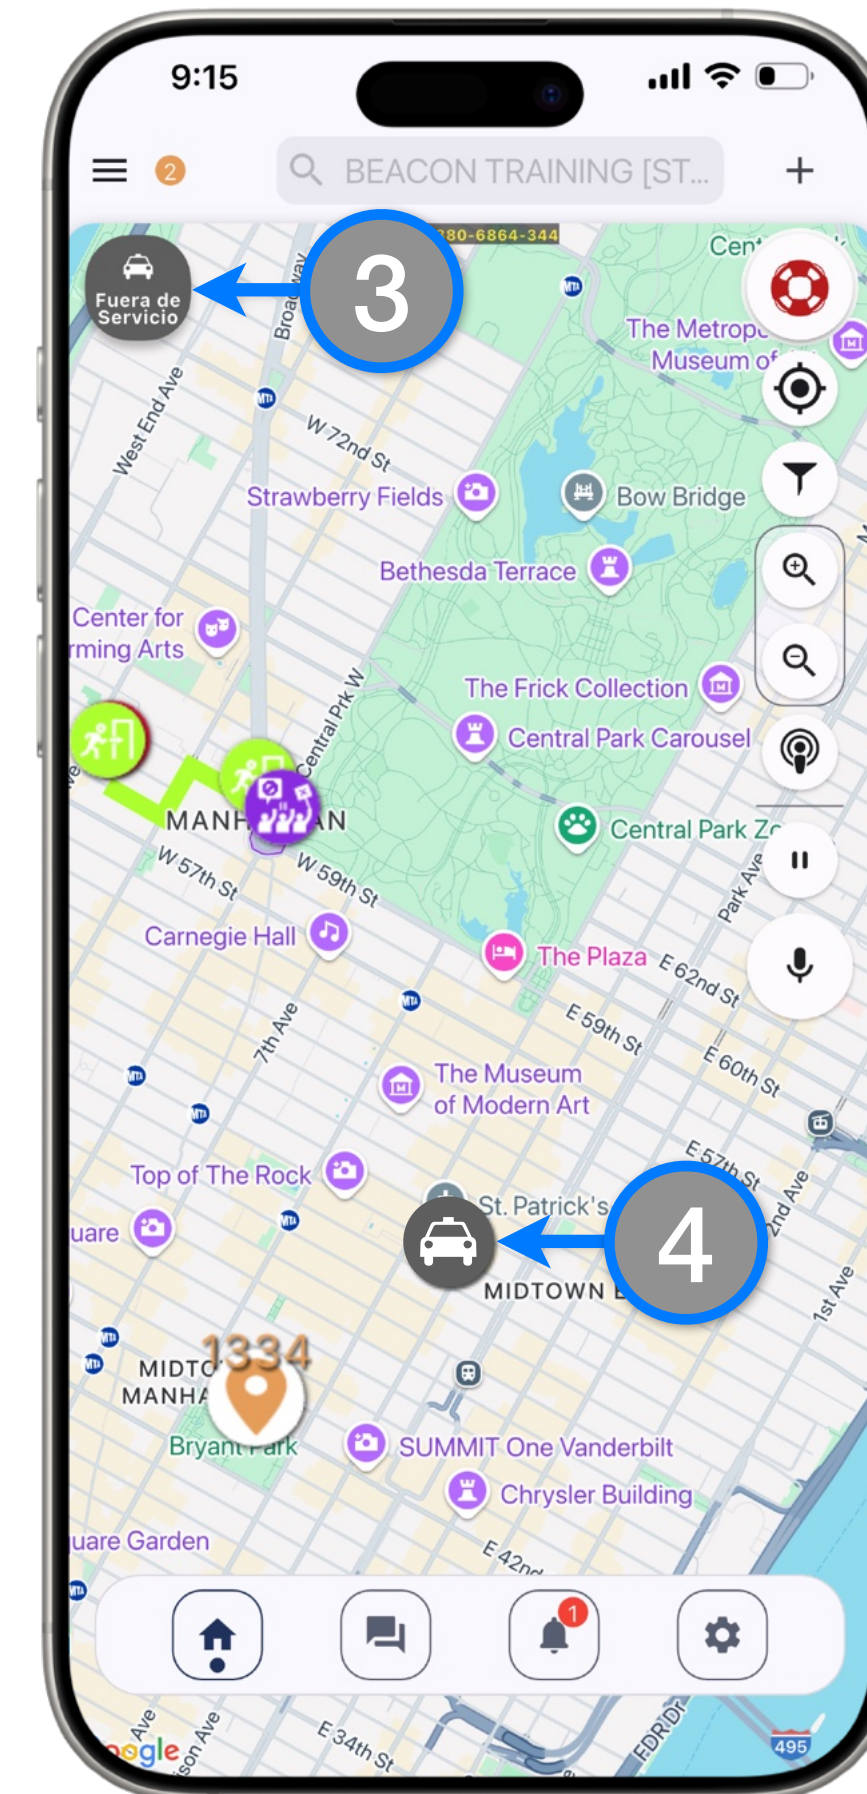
9:15

2

BEACON TRAINING [ST...

+

80-6864-344

Fuera de Servicio

3

Broadway

Cen

The Metropo Museum of

West End Ave

W 72nd St

Strawberry Fields

Bow Bridge

Bethesda Terrace

Center for rming Arts

The Frick Collection

Central Park W

Central Park Carousel

MANH AN

Central Park Zo

W 57th St

W 59th St

Park Ave

Carnegie Hall

The Plaza

E 62nd St

E 59th St

7th Ave

E 60th St

The Museum of Modern Art

E 57th St

Top of The Rock

uare

St. Patrick's

4

2nd Ave

MIDTOWN E

1st Ave

1334

MIDTO MANHA

Bryant Park

SUMMIT One Vanderbilt

Chrysler Building

uare Garden

E 42nd

1

Ave

son Ave

E 34th St

FDR Dr

495

oogle